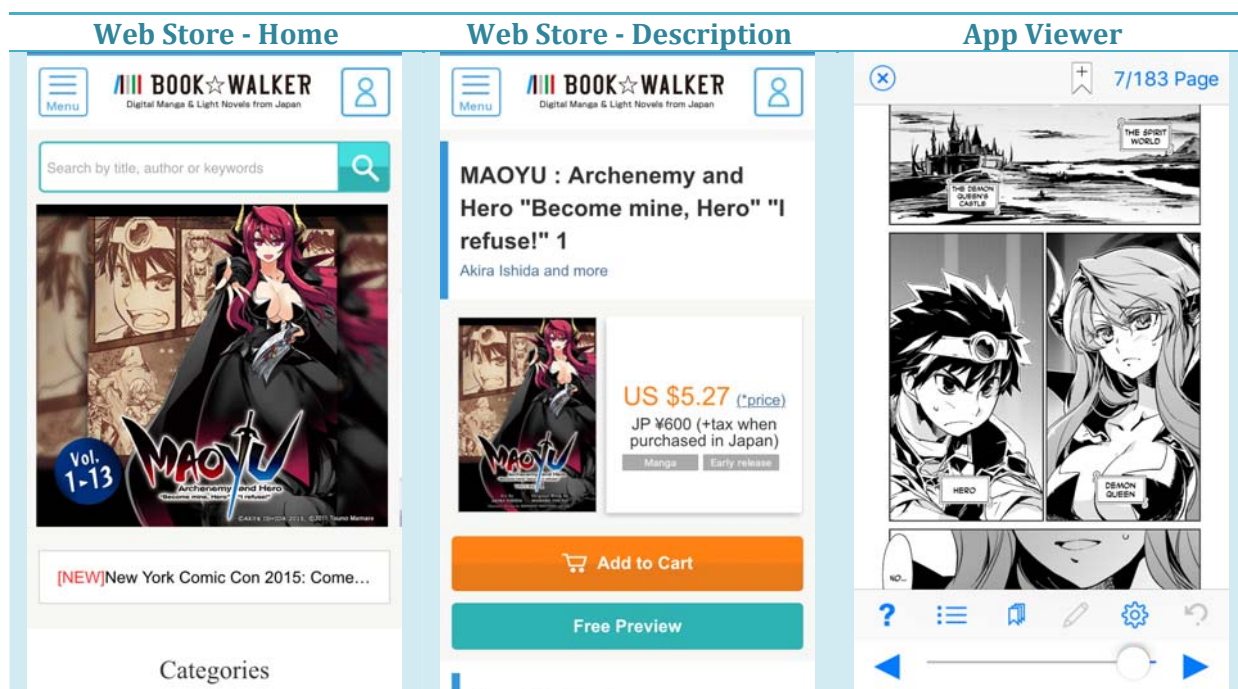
| Web Store - Home | Web Store - Description | App Viewer |
|---|---|---|

Menu
BOOK☆WALKER
Digital Manga & Light Novels from Japan

Search by title, author or keywords

Vol. 1-13
MAOYU
Archenemy and Hero
"Become mine, Hero" "I refuse!"
©Akira Ishida 2014, ©2011 Touno Mamare

[NEW]New York Comic Con 2015: Come…

Categories

Menu
BOOK☆WALKER
Digital Manga & Light Novels from Japan

MAOYU : Archenemy and Hero "Become mine, Hero" "I refuse!" 1
Akira Ishida and more

US $5.27 (*price)
JP ¥600 (+tax when purchased in Japan)
Manga
Early release

Add to Cart

Free Preview

7/183 Page

THE SPIRIT WORLD
THE DEMON QUEEN'S CASTLE
HERO
DEMON QUEEN
NO...

?